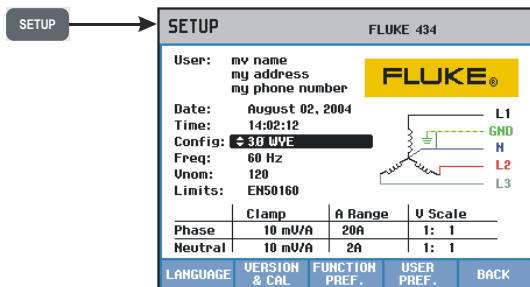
SETUP

SETUP FLUKE 434

User: my name
my address
my phone number

FLUKE®

Date: August 02, 2004
Time: 14:02:12
Config: ⇕3Ø WYE
Freq: 60 Hz
Vnom: 120
Limits: EN50160

L1
GND
N
L2
L3

| | Clamp | A Range | V Scale |
|---|---|---|---|
| Phase | 10 mV/A | 20A | 1: 1 |
| Neutral | 10 mV/A | 2A | 1: 1 |

LANGUAGE | VERSION & CAL | FUNCTION PREF. | USER PREF. | BACK